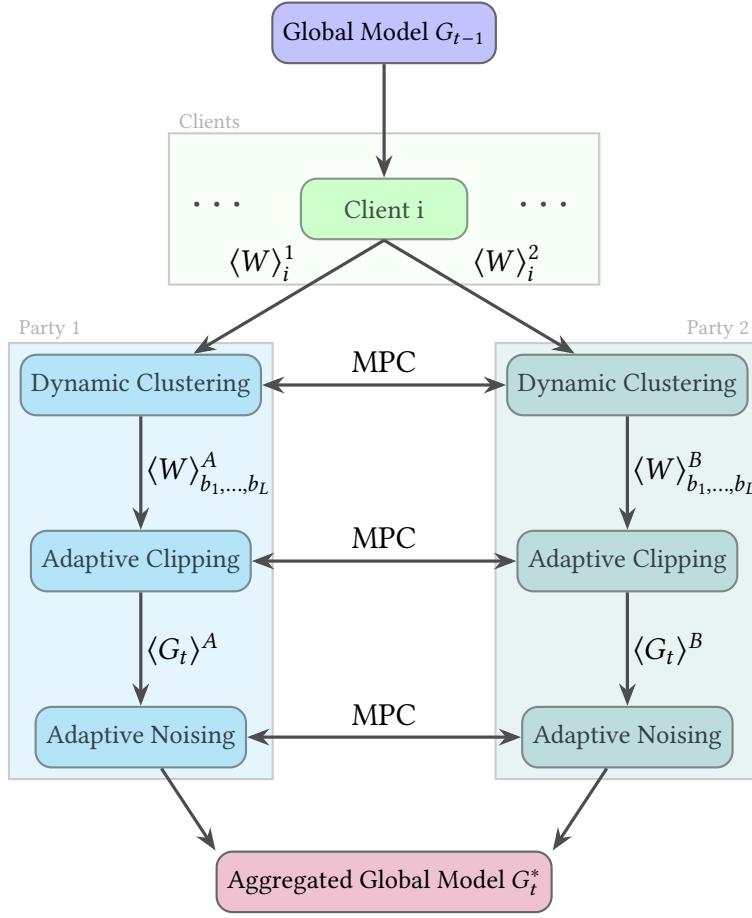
Global Model $G_{t-1}$

Clients

...

Client i

...

$\langle W \rangle_i^1$

$\langle W \rangle_i^2$

Party 1

Party 2

Dynamic Clustering

MPC

Dynamic Clustering

$\langle W \rangle_{b_1,\ldots,b_L}^A$

$\langle W \rangle_{b_1,\ldots,b_L}^B$

Adaptive Clipping

MPC

Adaptive Clipping

$\langle G_t \rangle^A$

$\langle G_t \rangle^B$

Adaptive Noising

MPC

Adaptive Noising

Aggregated Global Model $G_t^*$